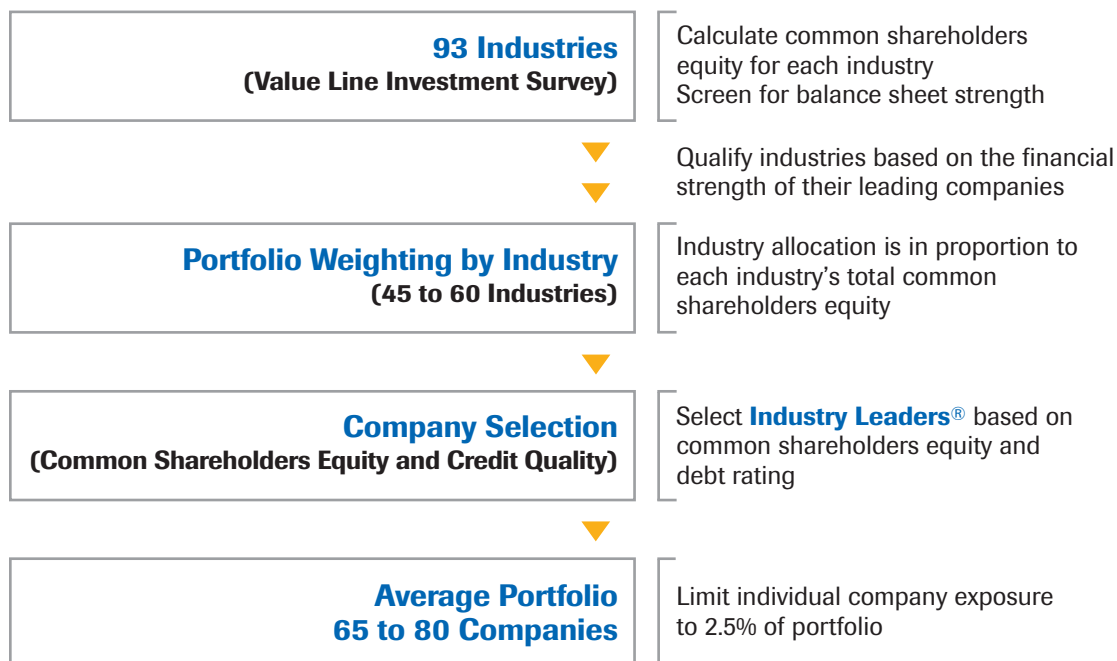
93 Industries
(Value Line Investment Survey)

Calculate common shareholders equity for each industry
Screen for balance sheet strength

Qualify industries based on the financial strength of their leading companies

Portfolio Weighting by Industry
(45 to 60 Industries)

Industry allocation is in proportion to each industry's total common shareholders equity

Company Selection
(Common Shareholders Equity and Credit Quality)

Select Industry Leaders® based on common shareholders equity and debt rating

Average Portfolio
65 to 80 Companies

Limit individual company exposure to 2.5% of portfolio